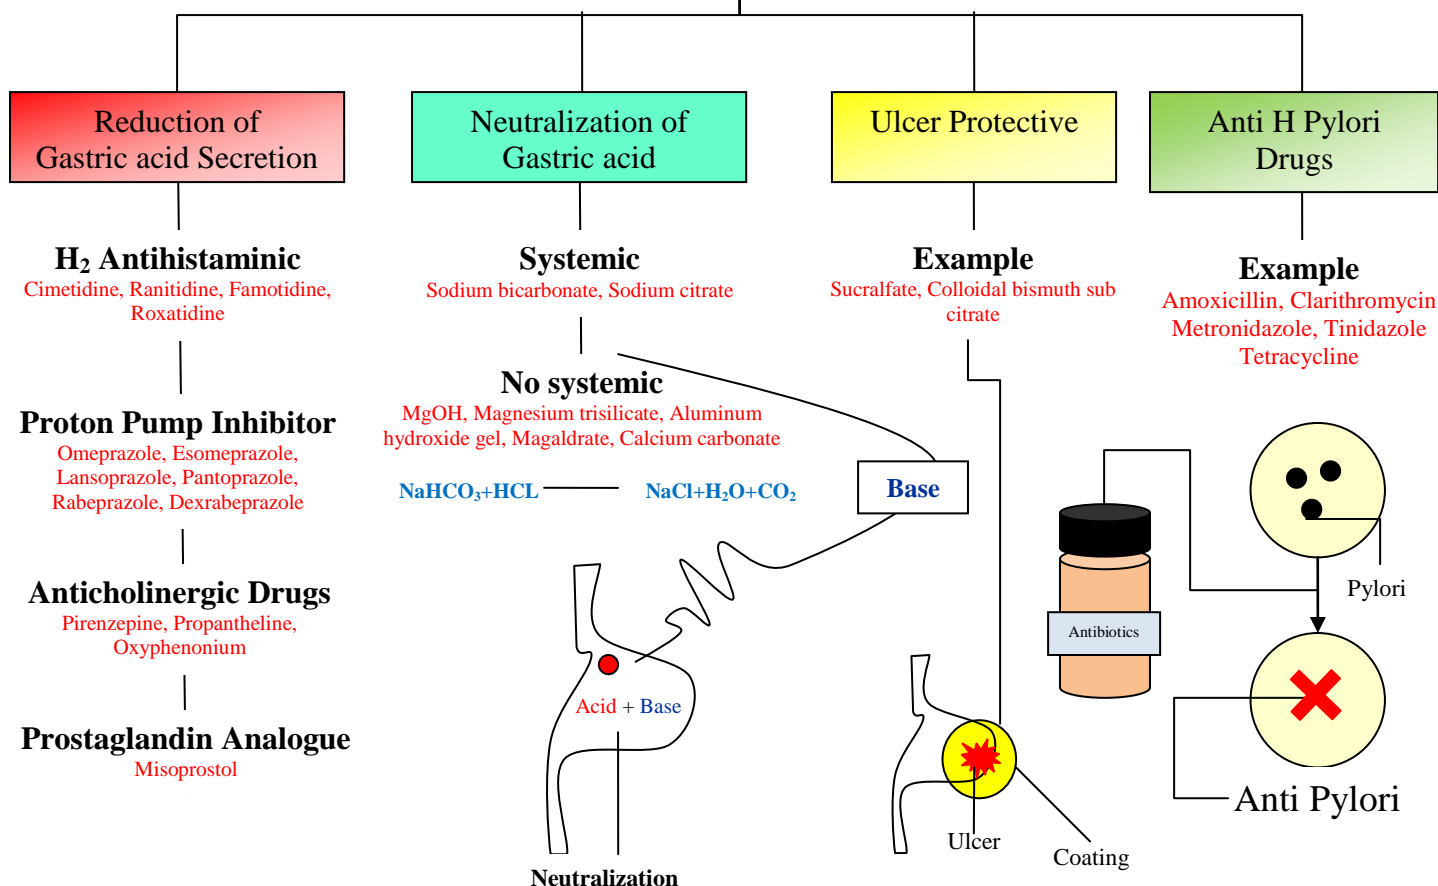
Reduction of Gastric acid Secretion

Neutralization of Gastric acid

Ulcer Protective

Anti H Pylori Drugs

$H_2$ Antihistaminic
Cimetidine, Ranitidine, Famotidine, Roxatidine

Proton Pump Inhibitor
Omeprazole, Esomeprazole, Lansoprazole, Pantoprazole, Rabeprazole, Dexrabeprazole

Anticholinergic Drugs
Pirenzepine, Propantheline, Oxyphenonium

Prostaglandin Analogue
Misoprostol

Systemic
Sodium bicarbonate, Sodium citrate

No systemic
MgOH, Magnesium trisilicate, Aluminum hydroxide gel, Magaldrate, Calcium carbonate

$NaHCO_3$+HCL — NaCl+$H_2O$+$CO_2$

Base

Acid + Base

Neutralization

Example
Sucralfate, Colloidal bismuth sub citrate

Ulcer

Coating

Example
Amoxicillin, Clarithromycin Metronidazole, Tinidazole Tetracycline

Antibiotics

Pylori

Anti Pylori